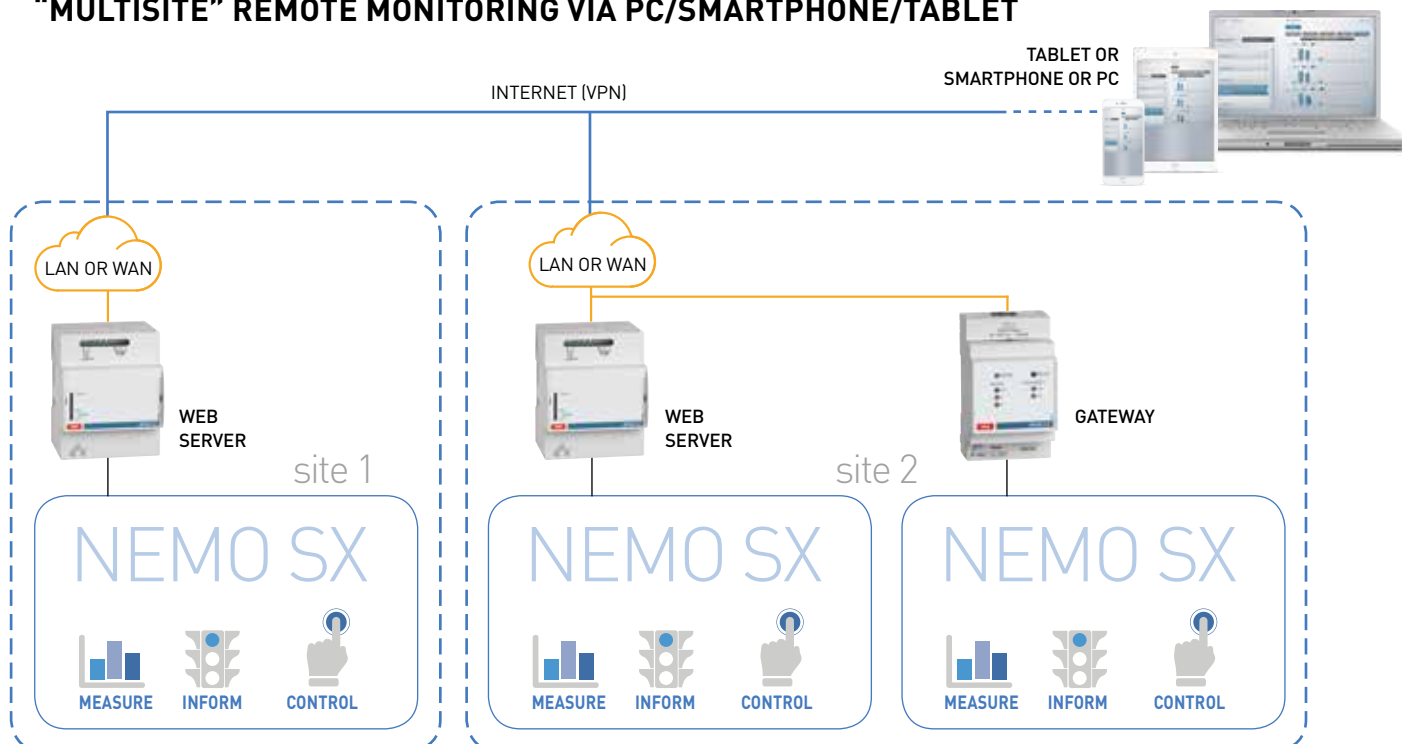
"MULTISITE" REMOTE MONITORING VIA PC/SMARTPHONE/TABLET

TABLET OR SMARTPHONE OR PC

INTERNET (VPN)

LAN OR WAN

WEB SERVER

site 1

NEMO SX

MEASURE INFORM CONTROL

LAN OR WAN

WEB SERVER

GATEWAY

site 2

NEMO SX

MEASURE INFORM CONTROL

NEMO SX

MEASURE INFORM CONTROL